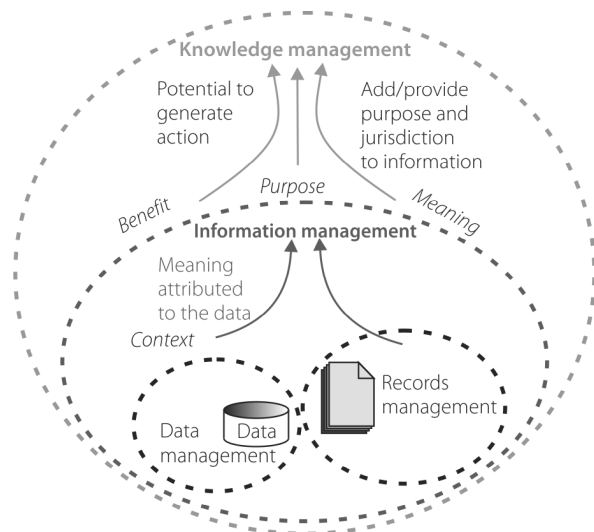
Knowledge management

Potential to generate action

Add/provide purpose and jurisdiction to information

Benefit

Purpose

Meaning

Information management

Meaning attributed to the data

Context

Records management

Data

Data management